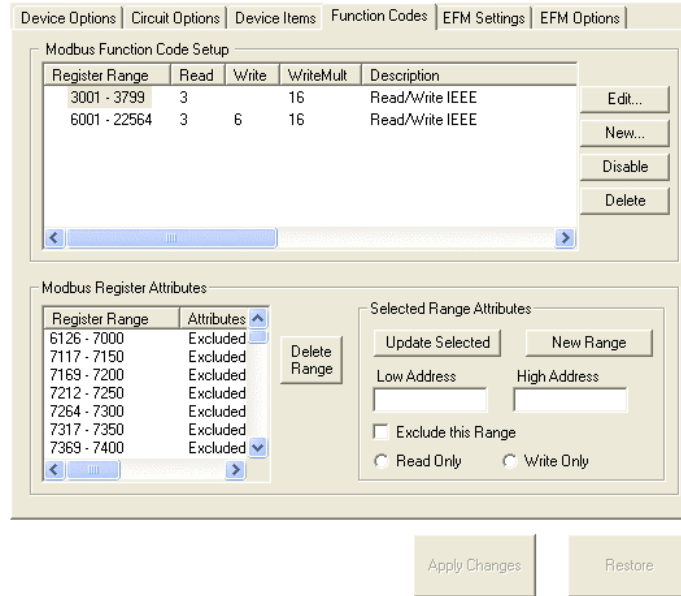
Device Options | Circuit Options | Device Items | Function Codes | EFM Settings | EFM Options

Modbus Function Code Setup

| Register Range | Read | Write | WriteMult | Description |
|---|---|---|---|---|
| 3001 - 3799 | 3 | | 16 | Read/Write IEEE |
| 6001 - 22564 | 3 | 6 | 16 | Read/Write IEEE |

Edit...
New...
Disable
Delete

Modbus Register Attributes

| Register Range | Attributes |
|---|---|
| 6126 - 7000 | Excluded |
| 7117 - 7150 | Excluded |
| 7169 - 7200 | Excluded |
| 7212 - 7250 | Excluded |
| 7264 - 7300 | Excluded |
| 7317 - 7350 | Excluded |
| 7369 - 7400 | Excluded |

Delete Range

Selected Range Attributes

Update Selected
New Range
Low Address
High Address
Exclude this Range
Read Only
Write Only

Apply Changes
Restore